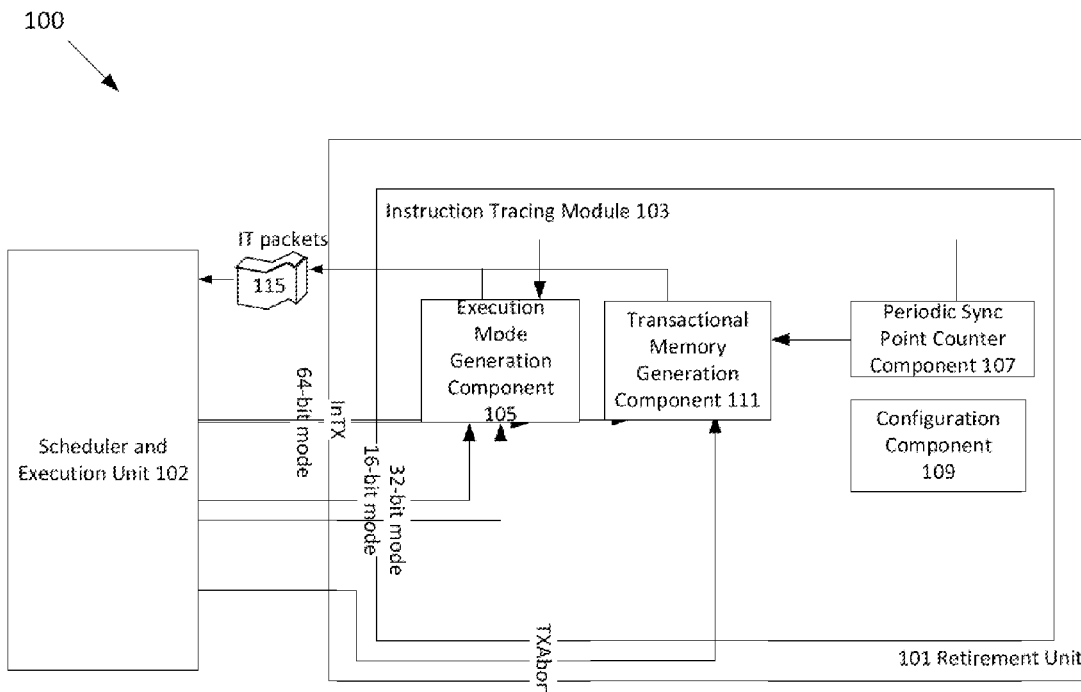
100

Instruction Tracing Module 103

IT packets

115

Scheduler and Execution Unit 102

64-bit mode

InTX

16-bit mode

32-bit mode

Execution Mode Generation Component 105

Transactional Memory Generation Component 111

Periodic Sync Point Counter Component 107

Configuration Component 109

TXAbort

101 Retirement Unit